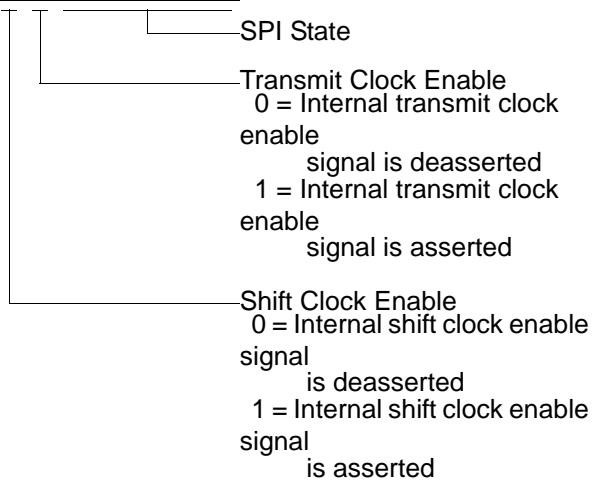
SPI State

Transmit Clock Enable
0 = Internal transmit clock enable
signal is deasserted
1 = Internal transmit clock enable
signal is asserted

Shift Clock Enable
0 = Internal shift clock enable signal
is deasserted
1 = Internal shift clock enable signal
is asserted